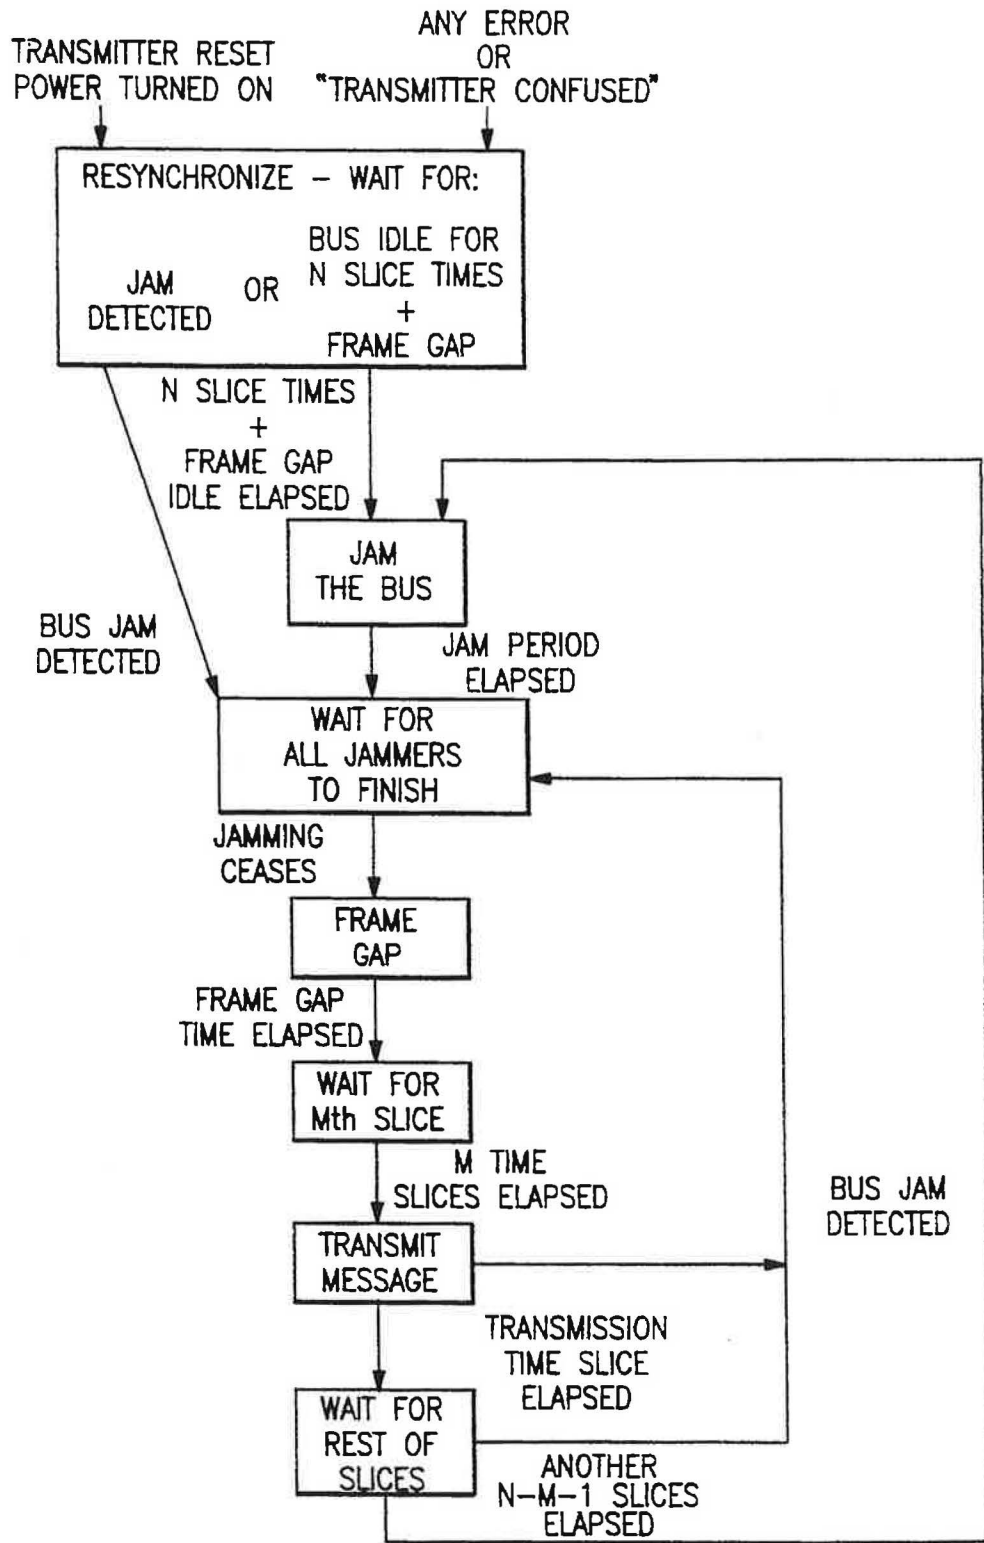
TRANSMITTER RESET
POWER TURNED ON

ANY ERROR
OR
"TRANSMITTER CONFUSED"

RESYNCHRONIZE – WAIT FOR:

JAM
DETECTED

OR

BUS IDLE FOR
N SLICE TIMES
+
FRAME GAP

N SLICE TIMES
+
FRAME GAP
IDLE ELAPSED

JAM
THE BUS

BUS JAM
DETECTED

JAM PERIOD
ELAPSED

WAIT FOR
ALL JAMMERS
TO FINISH

JAMMING
CEASES

FRAME
GAP

FRAME GAP
TIME ELAPSED

WAIT FOR
Mth SLICE

M TIME
SLICES ELAPSED

BUS JAM
DETECTED

TRANSMIT
MESSAGE

TRANSMISSION
TIME SLICE
ELAPSED

WAIT FOR
REST OF
SLICES

ANOTHER
N–M–1 SLICES
ELAPSED